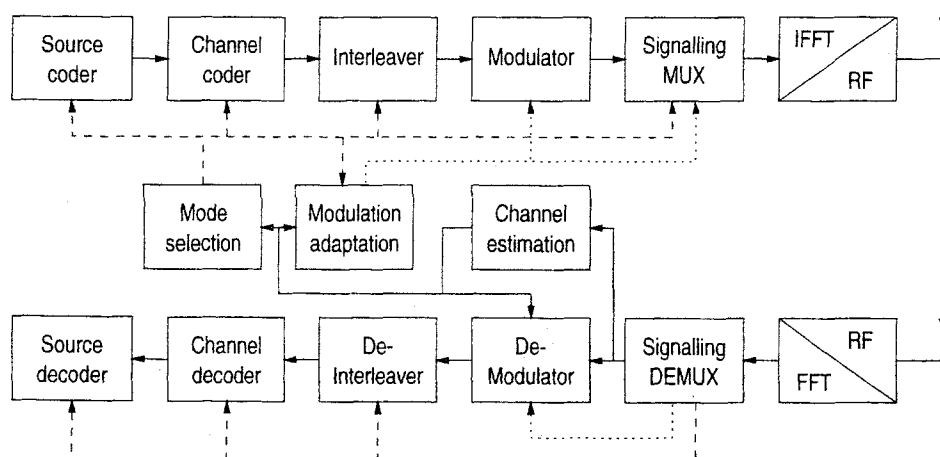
Source coder

Channel coder

Interleaver

Modulator

Signalling MUX

IFFT

RF

Mode selection

Modulation adaptation

Channel estimation

Source decoder

Channel decoder

De-Interleaver

De-Modulator

Signalling DEMUX

RF

FFT